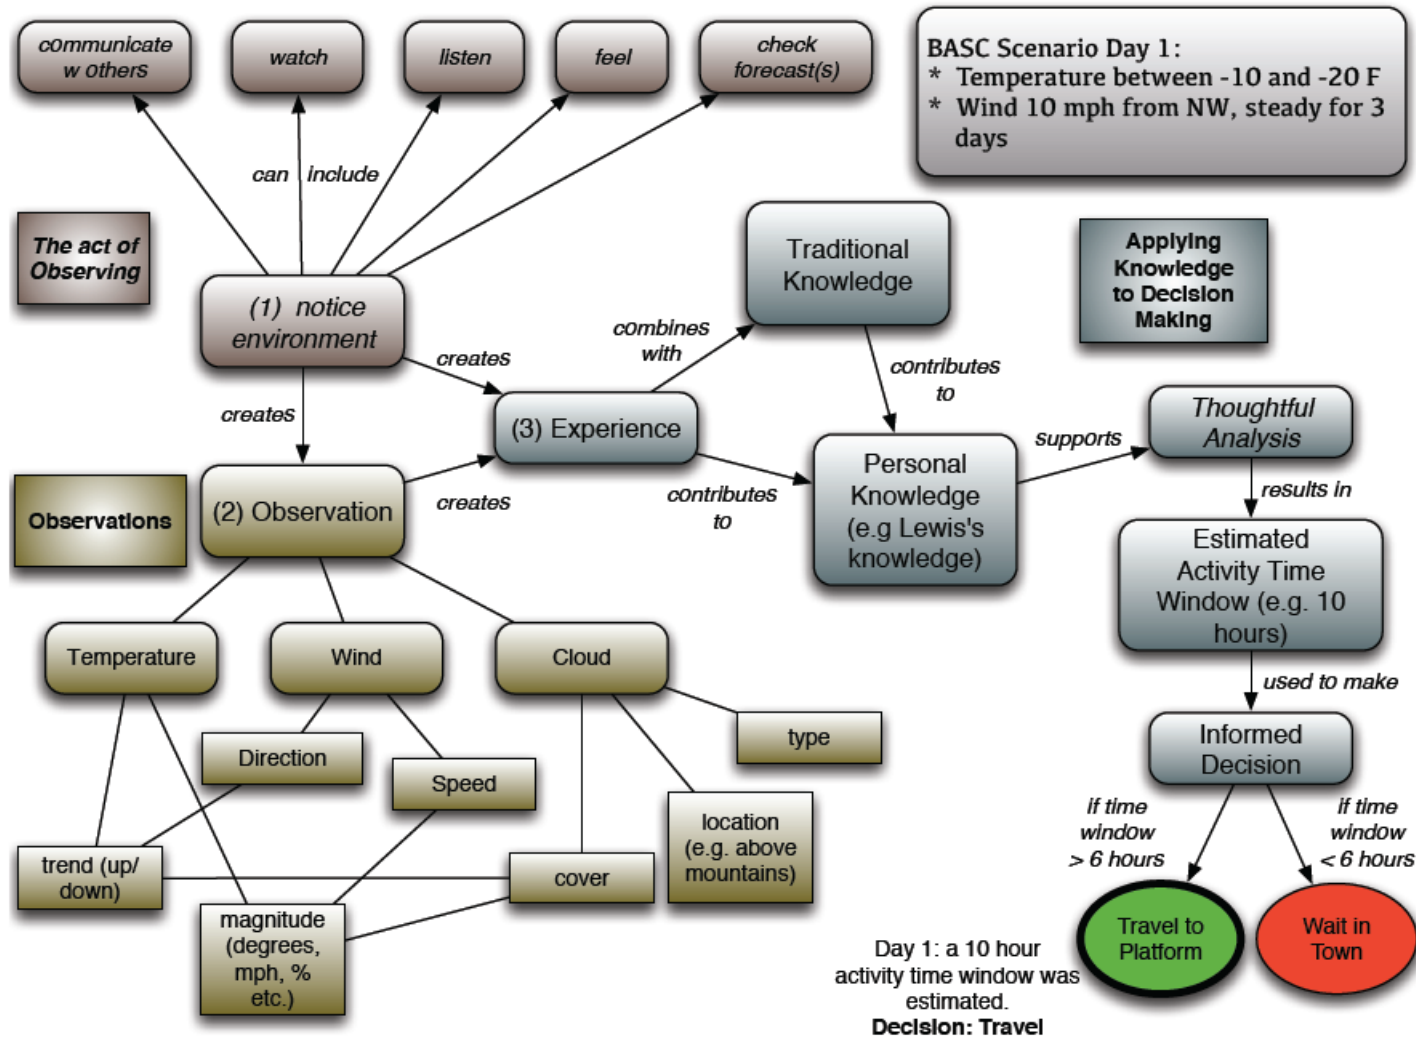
communicate w others

watch

listen

feel

check forecast(s)

BASC Scenario Day 1:
* Temperature between -10 and -20 F
* Wind 10 mph from NW, steady for 3 days

can include

The act of Observing

(1) notice environment

Traditional Knowledge

Applying Knowledge to Decision Making

combines with

creates

contributes to

creates

(3) Experience

Thoughtful Analysis

supports

Personal Knowledge (e.g Lewis's knowledge)

results in

Observations

(2) Observation

creates

contributes to

Estimated Activity Time Window (e.g. 10 hours)

Temperature

Wind

Cloud

used to make

type

Direction

Informed Decision

Speed

location (e.g. above mountains)

if time window > 6 hours

if time window < 6 hours

trend (up/ down)

cover

magnitude (degrees, mph, % etc.)

Travel to Platform

Wait in Town

Day 1: a 10 hour activity time window was estimated.
Decision: Travel